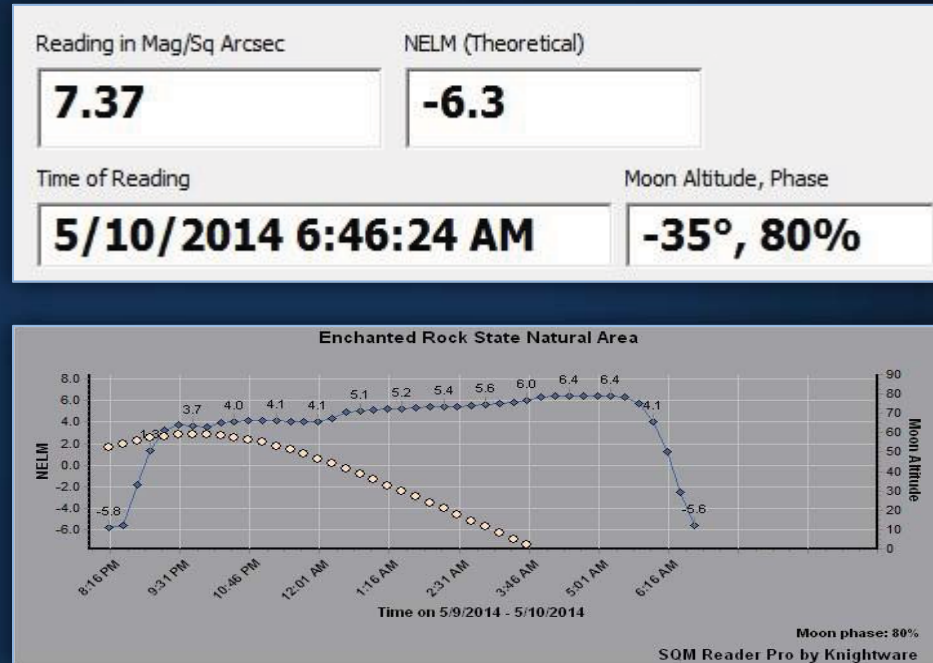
Reading in Mag/Sq Arcsec
7.37

NELM (Theoretical)
-6.3

Time of Reading
5/10/2014 6:46:24 AM

Moon Altitude, Phase
-35°, 80%

Enchanted Rock State Natural Area

NELM
8.0
6.0
4.0
2.0
0.0
-2.0
-4.0
-6.0

Moon Altitude
90
80
70
60
50
40
30
20
10
0

-5.8
1.3
3.7
4.0
4.1
4.1
5.1
5.2
5.4
5.6
6.0
6.4
6.4
4.1
-5.6

8:16 PM
9:31 PM
10:46 PM
12:01 AM
1:16 AM
2:31 AM
3:46 AM
5:01 AM
6:16 AM

Time on 5/9/2014 - 5/10/2014

Moon phase: 80%
SQM Reader Pro by Knightware